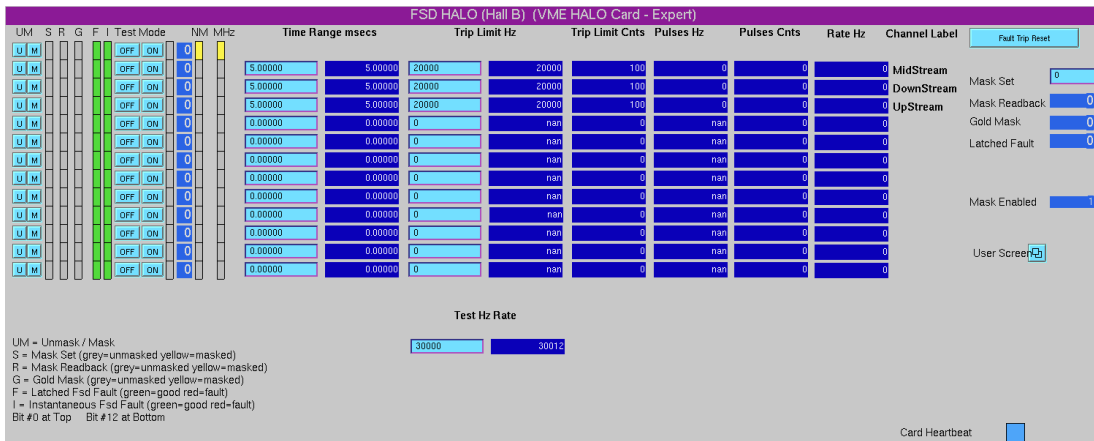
FSD HALO (Hall B) (VME HALO Card - Expert)

| UM | S | R | G | F | I | Test Mode | | | NM | MHz | Time Range msecs | | Trip Limit Hz | | Trip Limit Cnts | Pulses Hz | Pulses Cnts | Rate Hz | Channel Label |
|---|---|---|---|---|---|---|---|---|---|---|---|---|---|---|---|---|---|---|---|
| U M | | | | | | OFF | ON | 0 | | | 5.00000 | 5.00000 | 20000 | 20000 | 100 | 0 | 0 | 0 | MidStream |
| U M | | | | | | OFF | ON | 0 | | | 5.00000 | 5.00000 | 20000 | 20000 | 100 | 0 | 0 | 0 | DownStream |
| U M | | | | | | OFF | ON | 0 | | | 5.00000 | 5.00000 | 20000 | 20000 | 100 | 0 | 0 | 0 | UpStream |
| U M | | | | | | OFF | ON | 0 | | | 0.00000 | 0.00000 | 0 | nan | 0 | nan | 0 | 0 | |
| U M | | | | | | OFF | ON | 0 | | | 0.00000 | 0.00000 | 0 | nan | 0 | nan | 0 | 0 | |
| U M | | | | | | OFF | ON | 0 | | | 0.00000 | 0.00000 | 0 | nan | 0 | nan | 0 | 0 | |
| U M | | | | | | OFF | ON | 0 | | | 0.00000 | 0.00000 | 0 | nan | 0 | nan | 0 | 0 | |
| U M | | | | | | OFF | ON | 0 | | | 0.00000 | 0.00000 | 0 | nan | 0 | nan | 0 | 0 | |
| U M | | | | | | OFF | ON | 0 | | | 0.00000 | 0.00000 | 0 | nan | 0 | nan | 0 | 0 | |
| U M | | | | | | OFF | ON | 0 | | | 0.00000 | 0.00000 | 0 | nan | 0 | nan | 0 | 0 | |
| U M | | | | | | OFF | ON | 0 | | | 0.00000 | 0.00000 | 0 | nan | 0 | nan | 0 | 0 | |
| U M | | | | | | OFF | ON | 0 | | | 0.00000 | 0.00000 | 0 | nan | 0 | nan | 0 | 0 | |
| U M | | | | | | OFF | ON | 0 | | | 0.00000 | 0.00000 | 0 | nan | 0 | nan | 0 | 0 | |

Fault Trip Reset

Mask Set 0
Mask Readback 0
Gold Mask 0
Latched Fault 0

Mask Enabled 1

User Screen

Test Hz Rate
30000 30012

UM = Unmask / Mask
S = Mask Set (grey=unmasked yellow=masked)
R = Mask Readback (grey=unmasked yellow=masked)
G = Gold Mask (grey=unmasked yellow=masked)
F = Latched Fsd Fault (green=good red=fault)
I = Instantaneous Fsd Fault (green=good red=fault)
Bit #0 at Top Bit #12 at Bottom

Card Heartbeat